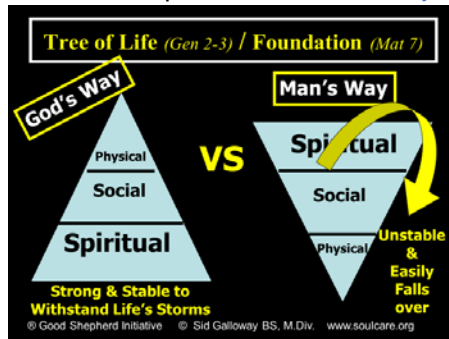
Tree of Life (Gen 2-3) / Foundation (Mat 7)

God's Way

Physical

Social

Spiritual

Strong & Stable to Withstand Life's Storms

VS

Man's Way

Spiritual

Social

Physical

Unstable & Easily Falls over

® Good Shepherd Initiative © Sid Galloway BS, M.Div. www.soulcare.org